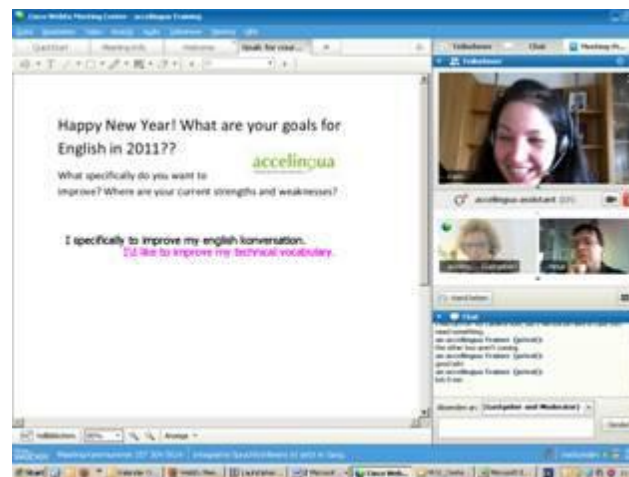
Cisco WebEx Meeting Center - accelingua Training

Quick Start | Meeting Info | Welcome | Goals for your...

Happy New Year! What are your goals for English in 2011??

accelingua

What specifically do you want to improve? Where are your current strengths and weaknesses?

I specifically to improve my english konversation.

I'd like to improve my technical vocabulary.

Teilnehmer | Chat

accelingua assistant

Hand heben

Chat

an accelingua Trainer: (privat):
an accelingua Trainer: (privat):
an accelingua Trainer: (privat):

Absenden an: Gastgeber und Moderator

Senden

Vollbildschirm | 80% | Anzeige

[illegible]

Start